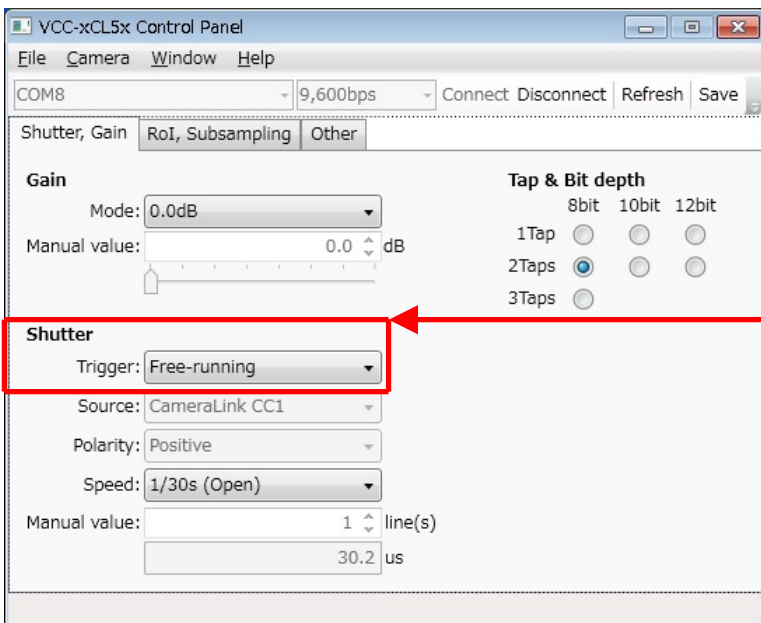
VCC-xCL5x Control Panel

File Camera Window Help

COM8 9,600bps Connect Disconnect Refresh Save

Shutter, Gain RoI, Subsampling Other

Gain

Mode: 0.0dB

Manual value: 0.0 dB

Tap & Bit depth

8bit 10bit 12bit

1Tap

2Taps

3Taps

Shutter

Trigger: Free-running

Source: CameraLink CC1

Polarity: Positive

Speed: 1/30s (Open)

Manual value: 1 line(s)

30.2 us